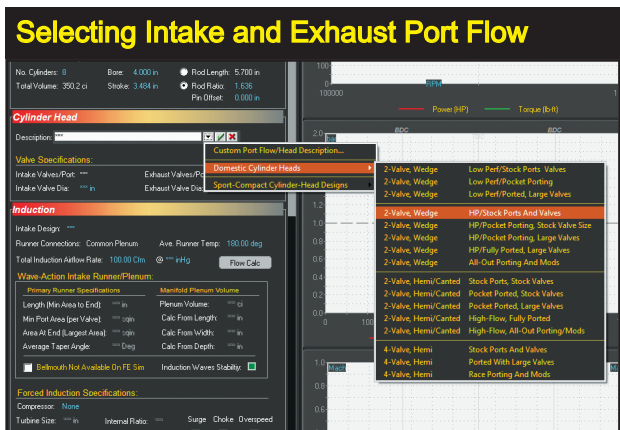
Selecting Intake and Exhaust Port Flow

No. Cylinders: 8 Bore: 4.000 in Rod Length: 5.700 in
Total Volume: 350.2 ci Stroke: 3.484 in Rod Ratio: 1.636
Pin Offset: 0.000 in

Cylinder Head

Description: ***

Valve Specifications:

Intake Valves/Port: *** Exhaust Valves/P
Intake Valve Dia: *** in Exhaust Valve Dia

Induction

Intake Design: ***

Runner Connections: Common Plenum Ave. Runner Temp: 180.00 deg
Total Induction Airflow Rate: 100.00 Cfm @ *** inHg Flow Calc

Wave-Action Intake Runner/Plenum:

Primary Runner Specifications
Length (Min Area to End): *** in
Min Port Area (per Valve): *** sqin
Area At End (Largest Area): *** sqin
Average Taper Angle: *** Deg

Manifold Plenum Volume
Plenum Volume: *** ci
Calc From Length: *** in
Calc From Width: *** in
Calc From Depth: *** in

Bellmouth Not Available On FE Sim Induction Waves Stability:

Forced Induction Specifications:
Compressor: None
Turbine Size: *** in Internal Ratio: *** Surge Choke Overspeed

Custom Port Flow/Head Description...
Domestic Cylinder Heads
Sport-Compact Cylinder-Head Designs

2-Valve, Wedge Low Perf/Stock Ports Valves
2-Valve, Wedge Low Perf/Pocket Porting
2-Valve, Wedge Low Perf/Ported, Large Valves
2-Valve, Wedge HP/Stock Ports And Valves
2-Valve, Wedge HP/Pocket Porting, Stock Valve Size
2-Valve, Wedge HP/Pocket Porting, Large Valves
2-Valve, Wedge HP/Fully Ported, Large Valves
2-Valve, Wedge All-Out Porting And Mods
2-Valve, Hemi/Canted Stock Ports, Stock Valves
2-Valve, Hemi/Canted Pocket Ported, Stock Valves
2-Valve, Hemi/Canted Pocket Ported, Large Valves
2-Valve, Hemi/Canted High-Flow, Fully Ported
2-Valve, Hemi/Canted High-Flow, All-Out Porting/Mods
4-Valve, Hemi Stock Ports And Valves
4-Valve, Hemi Ported With Large Valves
4-Valve, Hemi Race Porting And Mods

100000 RPM
Power (HP) Torque (lb-ft)
BDC BDC
1.2
1.0
0.8
0.6
0.4
0.2
0.0
Mach